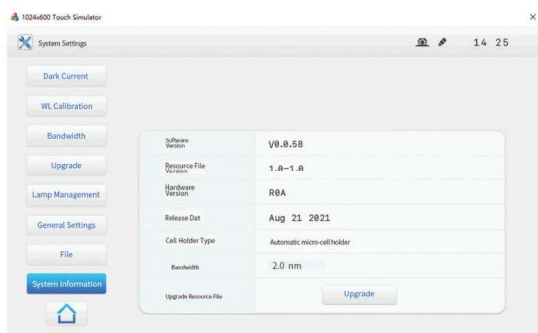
1024x600 Touch Simulator

System Settings

14 25

Dark Current

WL Calibration

Bandwidth

Upgrade

Lamp Management

General Settings

File

System Information

| | |
|---|---|
| Software Version | V0.0.58 |
| Resource File Version | 1.0-1.0 |
| Hardware Version | R0A |
| Release Dat | Aug 21 2021 |
| Cell Holder Type | Automatic micro-cell holder |
| Bandwidth | 2.0 nm |
| Upgrade Resource File | Upgrade |